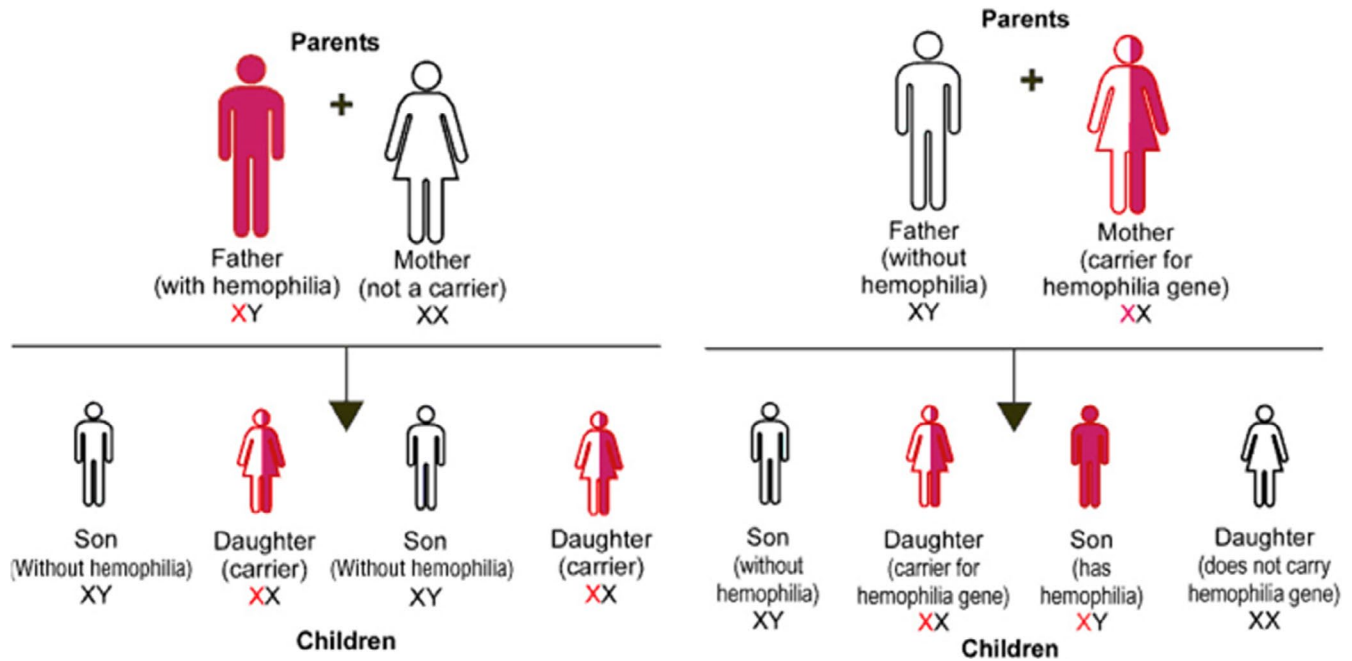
Parents

Father (with hemophilia) XY

+

Mother (not a carrier) XX

Son (Without hemophilia) XY

Daughter (carrier) XX

Son (Without hemophilia) XY

Daughter (carrier) XX

Children

Parents

Father (without hemophilia) XY

+

Mother (carrier for hemophilia gene) XX

Son (without hemophilia) XY

Daughter (carrier for hemophilia gene) XX

Son (has hemophilia) XY

Daughter (does not carry hemophilia gene) XX

Children